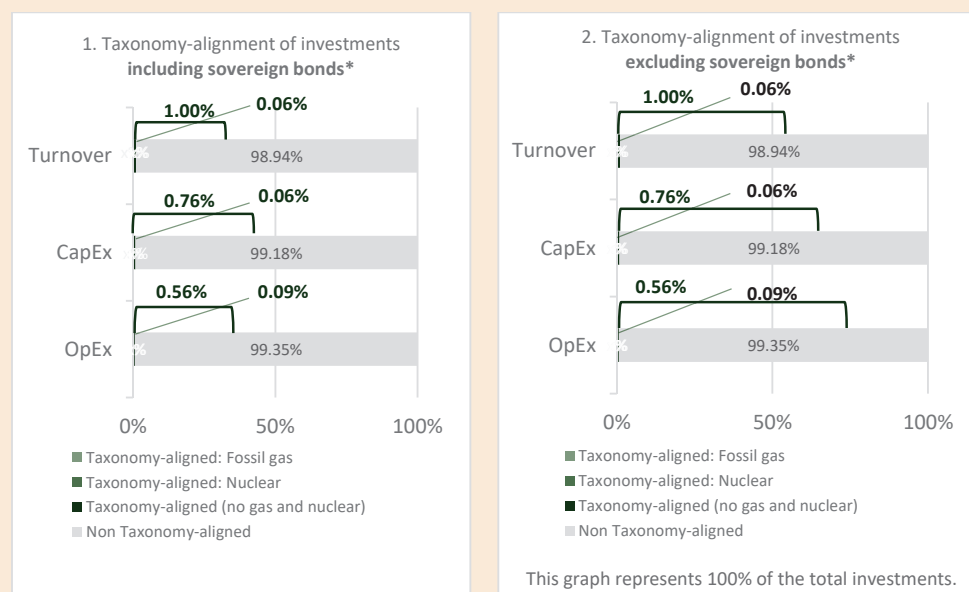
1. Taxonomy-alignment of investments **including sovereign bonds***

1.00% 0.06%

Turnover 98.94%

0.76% 0.06%

CapEx 99.18%

0.56% 0.09%

OpEx 99.35%

0% 50% 100%

Taxonomy-aligned: Fossil gas
Taxonomy-aligned: Nuclear
Taxonomy-aligned (no gas and nuclear)
Non Taxonomy-aligned

2. Taxonomy-alignment of investments **excluding sovereign bonds***

1.00% 0.06%

Turnover 98.94%

0.76% 0.06%

CapEx 99.18%

0.56% 0.09%

OpEx 99.35%

0% 50% 100%

Taxonomy-aligned: Fossil gas
Taxonomy-aligned: Nuclear
Taxonomy-aligned (no gas and nuclear)
Non Taxonomy-aligned

This graph represents 100% of the total investments.